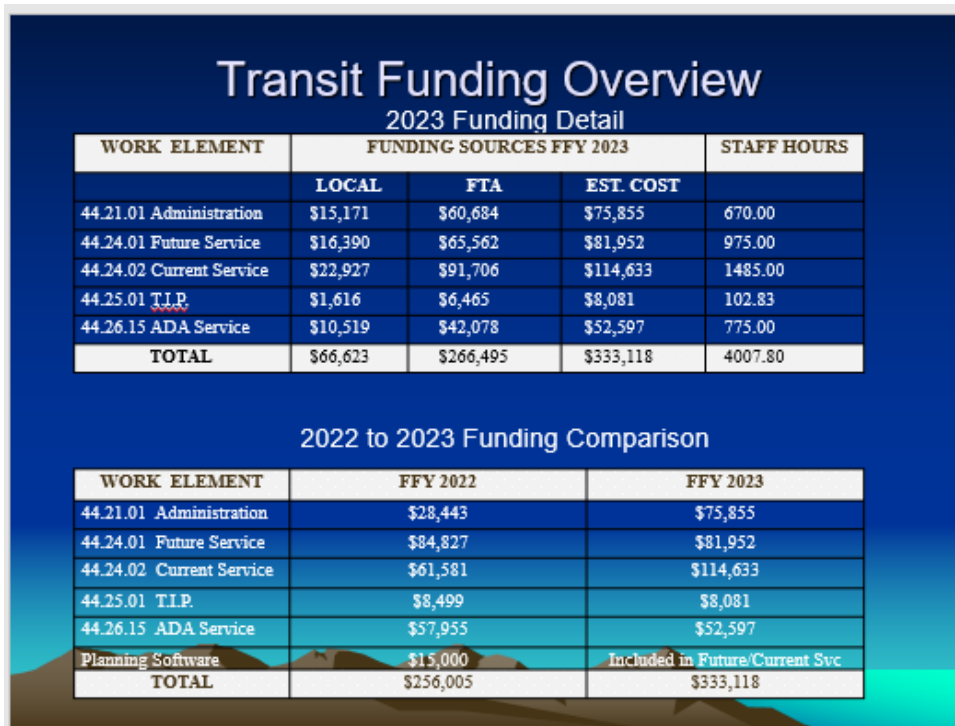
Transit Funding Overview

2023 Funding Detail

| WORK ELEMENT | FUNDING SOURCES FFY 2023 | | | STAFF HOURS |
|---|---|---|---|---|
| | LOCAL | FTA | EST. COST | |
| 44.21.01 Administration | \$15,171 | \$60,684 | \$75,855 | 670.00 |
| 44.24.01 Future Service | \$16,390 | \$65,562 | \$81,952 | 975.00 |
| 44.24.02 Current Service | \$22,927 | \$91,706 | \$114,633 | 1485.00 |
| 44.25.01 T.I.P. | \$1,616 | \$6,465 | \$8,081 | 102.83 |
| 44.26.15 ADA Service | \$10,519 | \$42,078 | \$52,597 | 775.00 |
| TOTAL | \$66,623 | \$266,495 | \$333,118 | 4007.80 |

2022 to 2023 Funding Comparison

| WORK ELEMENT | FFY 2022 | FFY 2023 |
|---|---|---|
| 44.21.01 Administration | \$28,443 | \$75,855 |
| 44.24.01 Future Service | \$84,827 | \$81,952 |
| 44.24.02 Current Service | \$61,581 | \$114,633 |
| 44.25.01 T.I.P. | \$8,499 | \$8,081 |
| 44.26.15 ADA Service | \$57,955 | \$52,597 |
| Planning Software | \$15,000 | Included in Future/Current Svc |
| TOTAL | \$256,005 | \$333,118 |